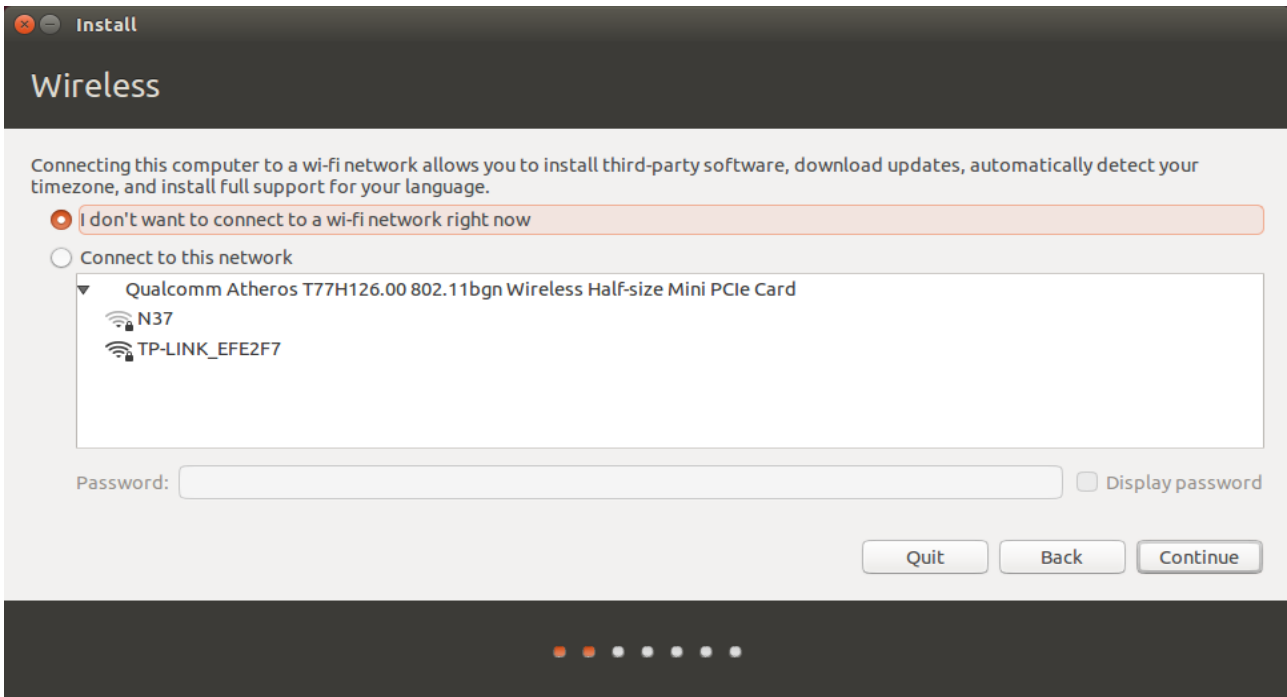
Install

Wireless

Connecting this computer to a wi-fi network allows you to install third-party software, download updates, automatically detect your timezone, and install full support for your language.

I don't want to connect to a wi-fi network right now

Connect to this network

Qualcomm Atheros T77H126.00 802.11bgn Wireless Half-size Mini PCIe Card

N37

TP-LINK_EFE2F7

Password:

Display password

Quit

Back

Continue